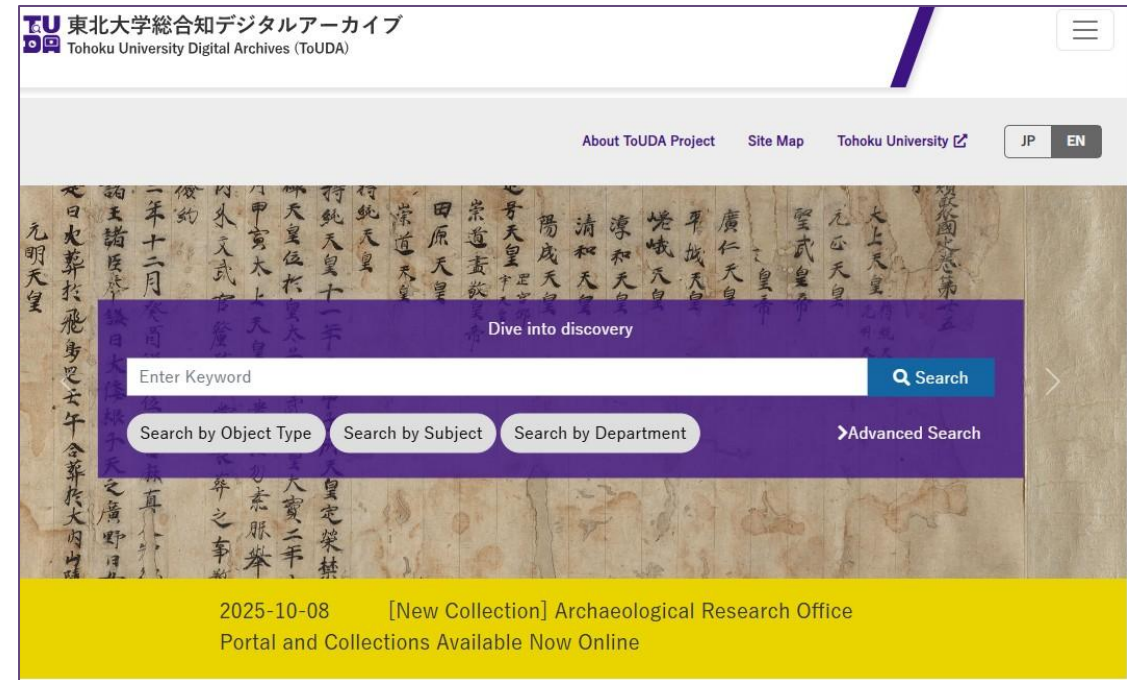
東北大学総合知デジタルアーカイブ
Tohoku University Digital Archives (ToUDA)

About ToUDA Project
Site Map
Tohoku University

JP
EN

Dive into discovery

Enter Keyword

Search

Search by Object Type
Search by Subject
Search by Department

Advanced Search

2025-10-08 [New Collection] Archaeological Research Office Portal and Collections Available Now Online